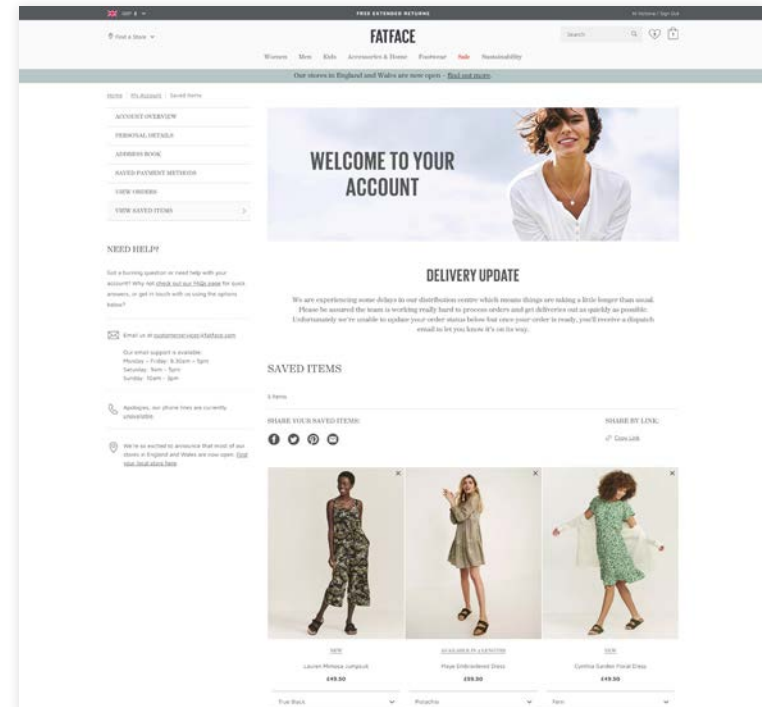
GBP £

FREE EXTENDED RETURNS

Hi Victoria / Sign Out

Find a Store

FATFACE

Search

Women Men Kids Accessories & Home Footwear Sale Sustainability

Our stores in England and Wales are now open - find out more

Home | My Account | Saved Items

ACCOUNT OVERVIEW

PERSONAL DETAILS

ADDRESS BOOK

SAVED PAYMENT METHODS

VIEW ORDERS

VIEW SAVED ITEMS

NEED HELP?

Got a burning question or need help with your account? Why not check out our FAQs page for quick answers, or get in touch with us using the options below?

Email us at customerservices@fatface.com

Our email support is available:
Monday - Friday: 8:30am - 5pm
Saturday: 9am - 5pm
Sunday: 10am - 5pm

Apologies, our phone lines are currently unavailable.

We're so excited to announce that most of our stores in England and Wales are now open. find your local store here

WELCOME TO YOUR ACCOUNT

DELIVERY UPDATE

We are experiencing some delays in our distribution centre which means things are taking a little longer than usual. Please be assured the team is working really hard to process orders and get deliveries out as quickly as possible. Unfortunately we're unable to update your order status below but once your order is ready, you'll receive a dispatch email to let you know it's on its way.

SAVED ITEMS

3 Items

SHARE YOUR SAVED ITEMS:

SHARE BY LINK:

Copy Link

NEW
Lauren Mimosa Jumpsuit
£49.50

AVAILABLE IN 4 LENGTHS
Maya Embroidered Dress
£59.50

NEW
Cynthia Garden Floral Dress
£49.50

True Black

Pistachio

Fern